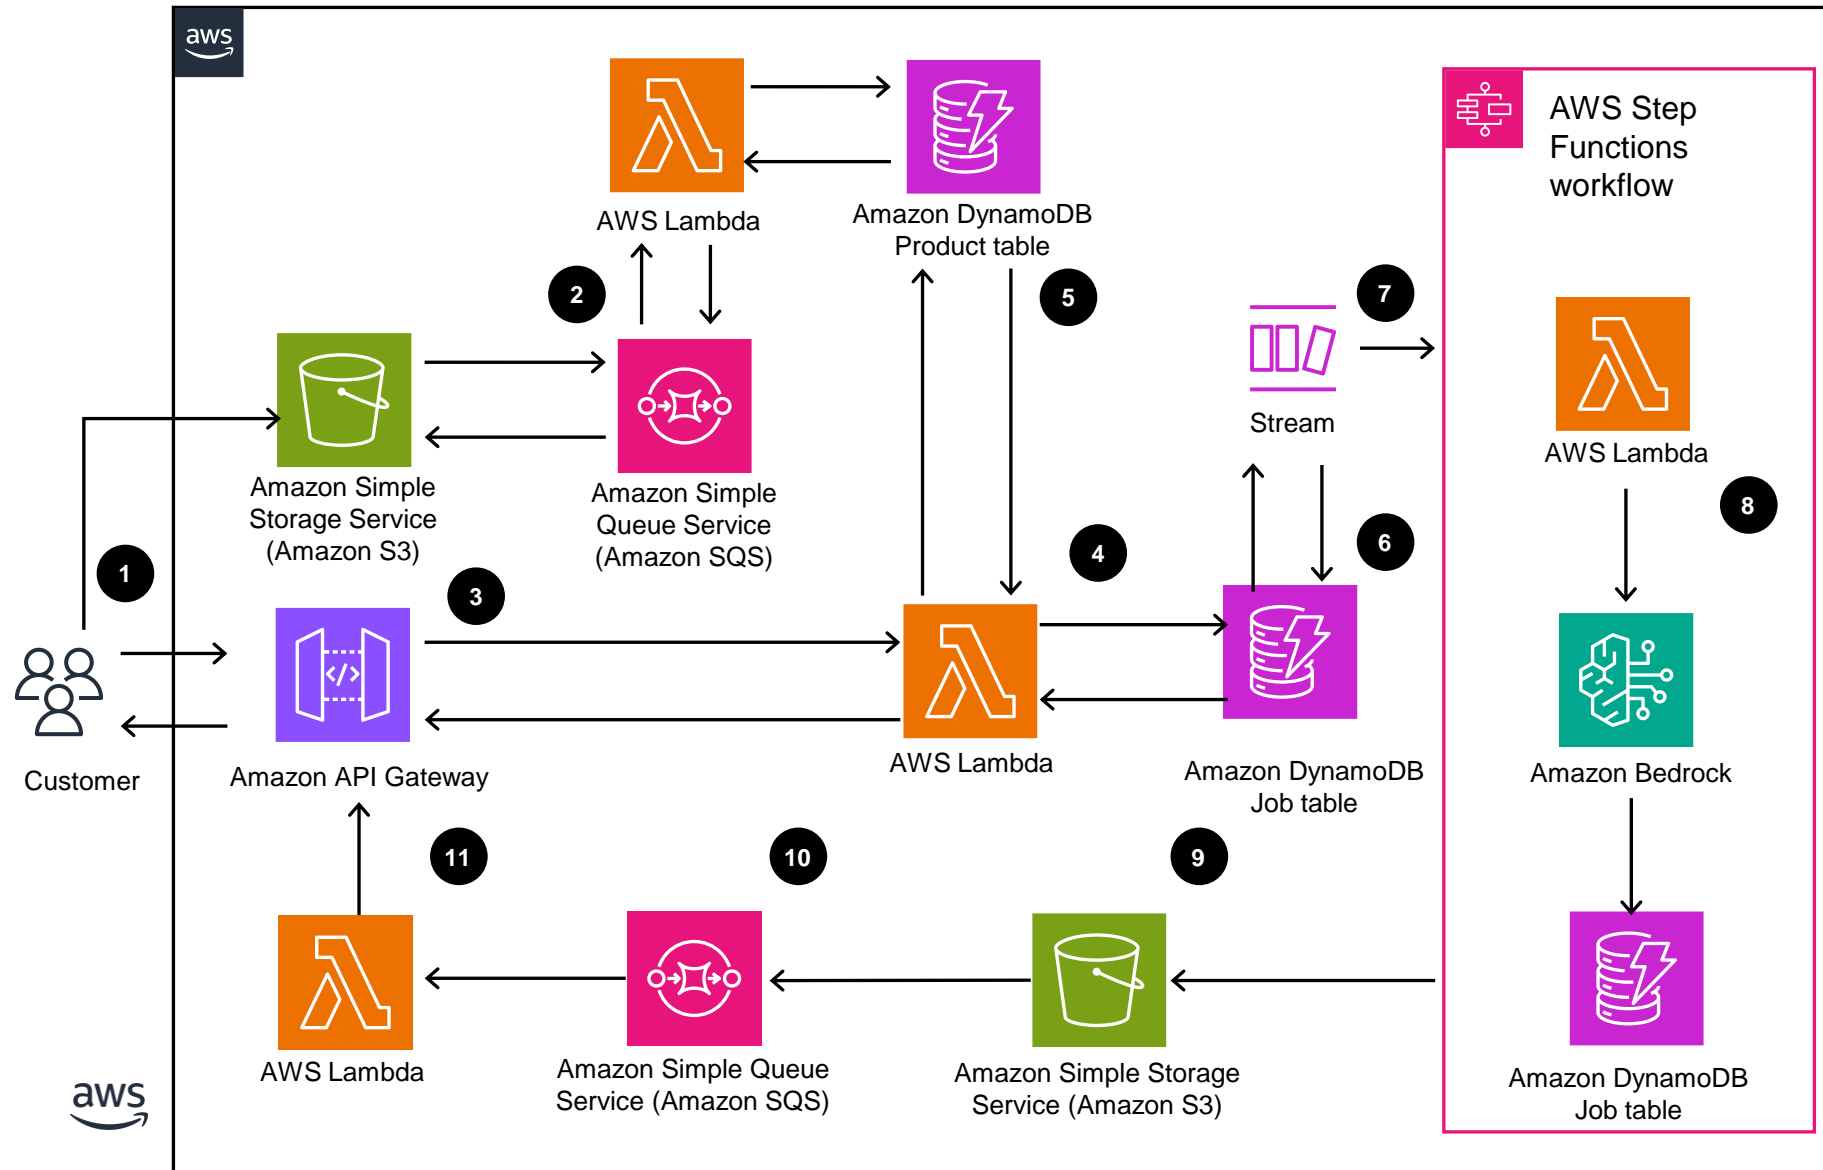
aws

AWS Lambda

Amazon DynamoDB Product table

AWS Step Functions workflow

2

5

7

Stream

Amazon Simple Storage Service (Amazon S3)

Amazon Simple Queue Service (Amazon SQS)

AWS Lambda

8

1

3

4

6

Customer

Amazon API Gateway

AWS Lambda

Amazon DynamoDB Job table

Amazon Bedrock

11

10

9

AWS Lambda

Amazon Simple Queue Service (Amazon SQS)

Amazon Simple Storage Service (Amazon S3)

Amazon DynamoDB Job table

aws